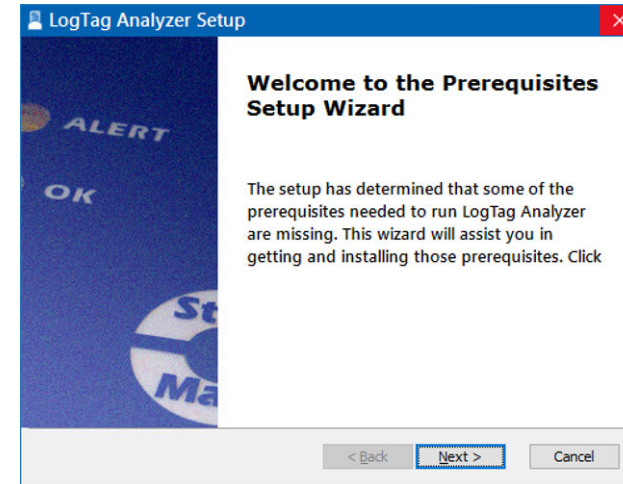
LogTag Analyzer Setup

ALERT

OK

St

Ma

Welcome to the Prerequisites Setup Wizard

The setup has determined that some of the prerequisites needed to run LogTag Analyzer are missing. This wizard will assist you in getting and installing those prerequisites. Click

< Back

Next >

Cancel